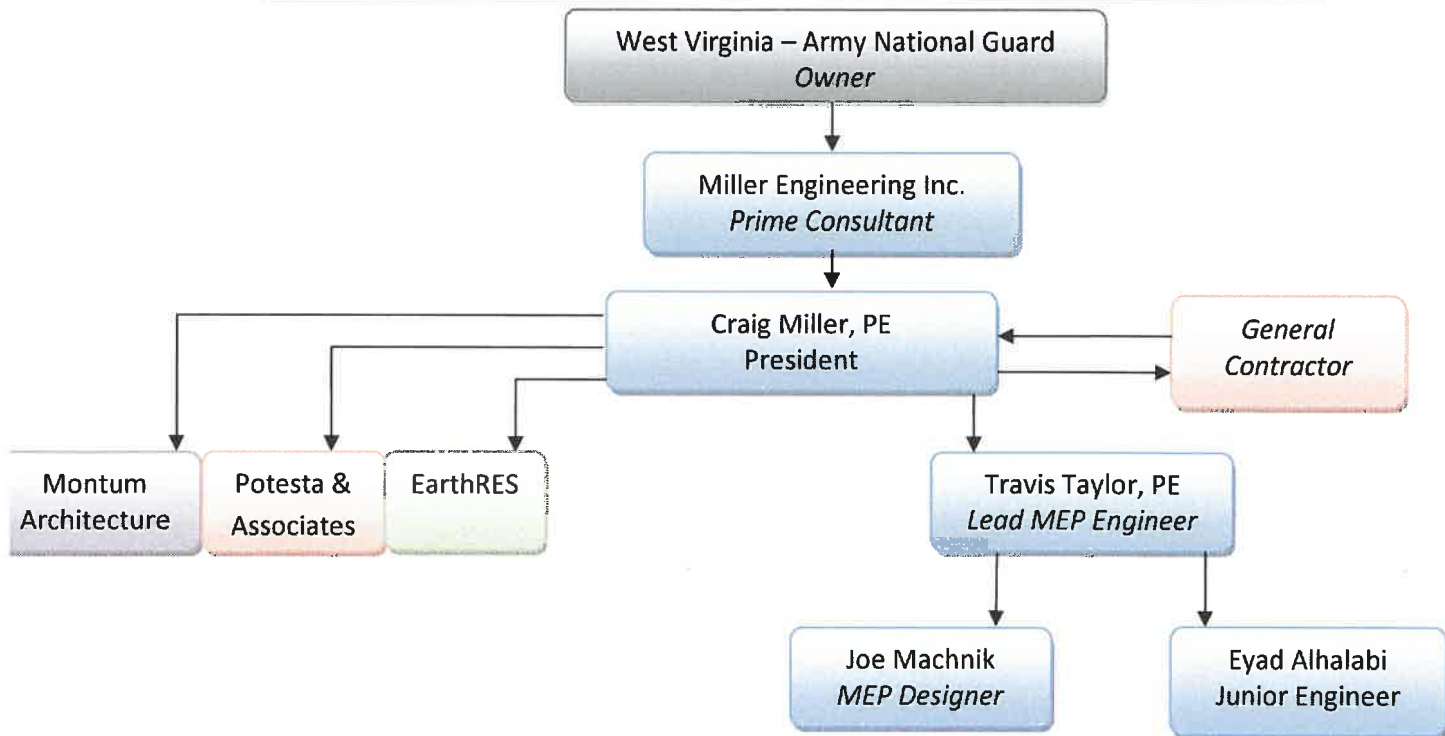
West Virginia – Army National Guard
*Owner*

Miller Engineering Inc.
*Prime Consultant*

Craig Miller, PE
President

*General Contractor*

Montum Architecture

Potesta & Associates

EarthRES

Travis Taylor, PE
*Lead MEP Engineer*

Joe Machnik
*MEP Designer*

Eyad Alhalabi
Junior Engineer